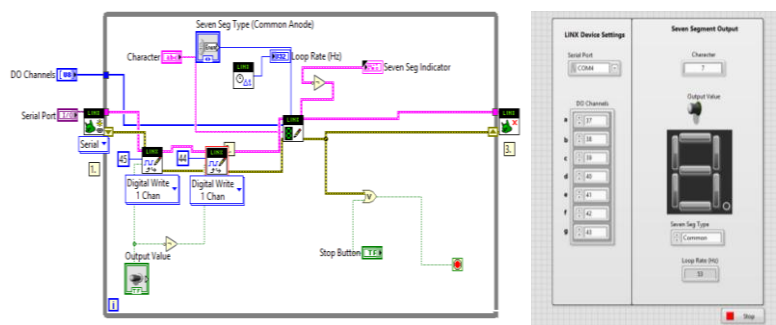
Seven Seg Type (Common Anode)
Character
Loop Rate (Hz)
Seven Seg Indicator
DO Channels
Serial Port
LINX
Serial
1.
45
44
Digital Write 1 Chan
Digital Write 1 Chan
Output Value
Stop Button
TF
3.
i

LINX Device Settings
Serial Port
COM4
DO Channels
a 37
b 38
c 39
d 40
e 41
f 42
g 43

Seven Segment Output
Character
7
Output Value
Seven Seg Type
Common
Loop Rate (Hz)
53
Stop